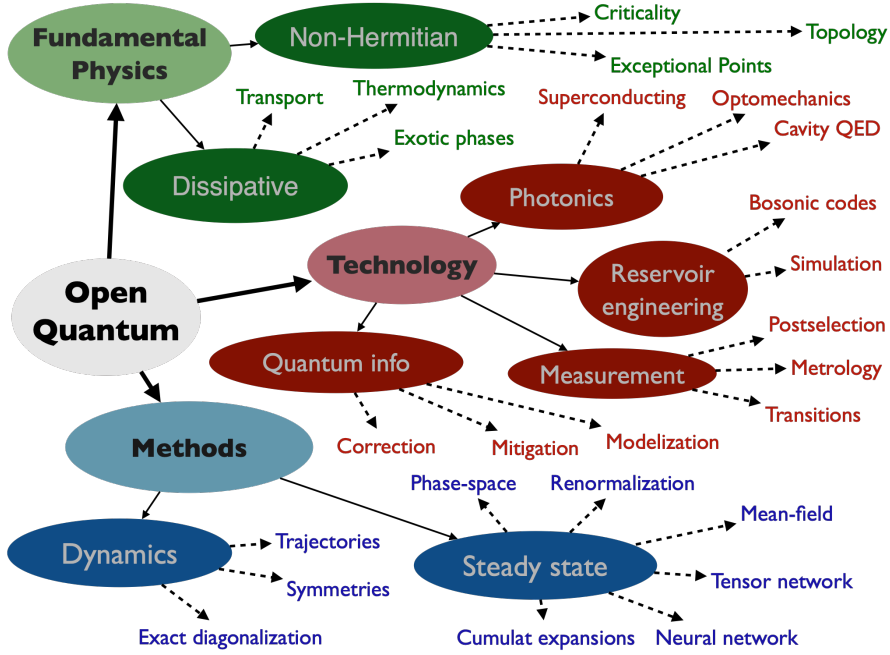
Fundamental Physics

Non-Hermitian

Criticality

Topology

Exceptional Points

Transport

Thermodynamics

Exotic phases

Dissipative

Superconducting

Optomechanics

Cavity QED

Photonics

Bosonic codes

Simulation

Reservoir engineering

Open Quantum

Technology

Quantum info

Postselection

Metrology

Transitions

Measurement

Correction

Mitigation

Modelization

Methods

Phase-space

Renormalization

Mean-field

Dynamics

Trajectories

Symmetries

Exact diagonalization

Steady state

Tensor network

Cumulat expansions

Neural network